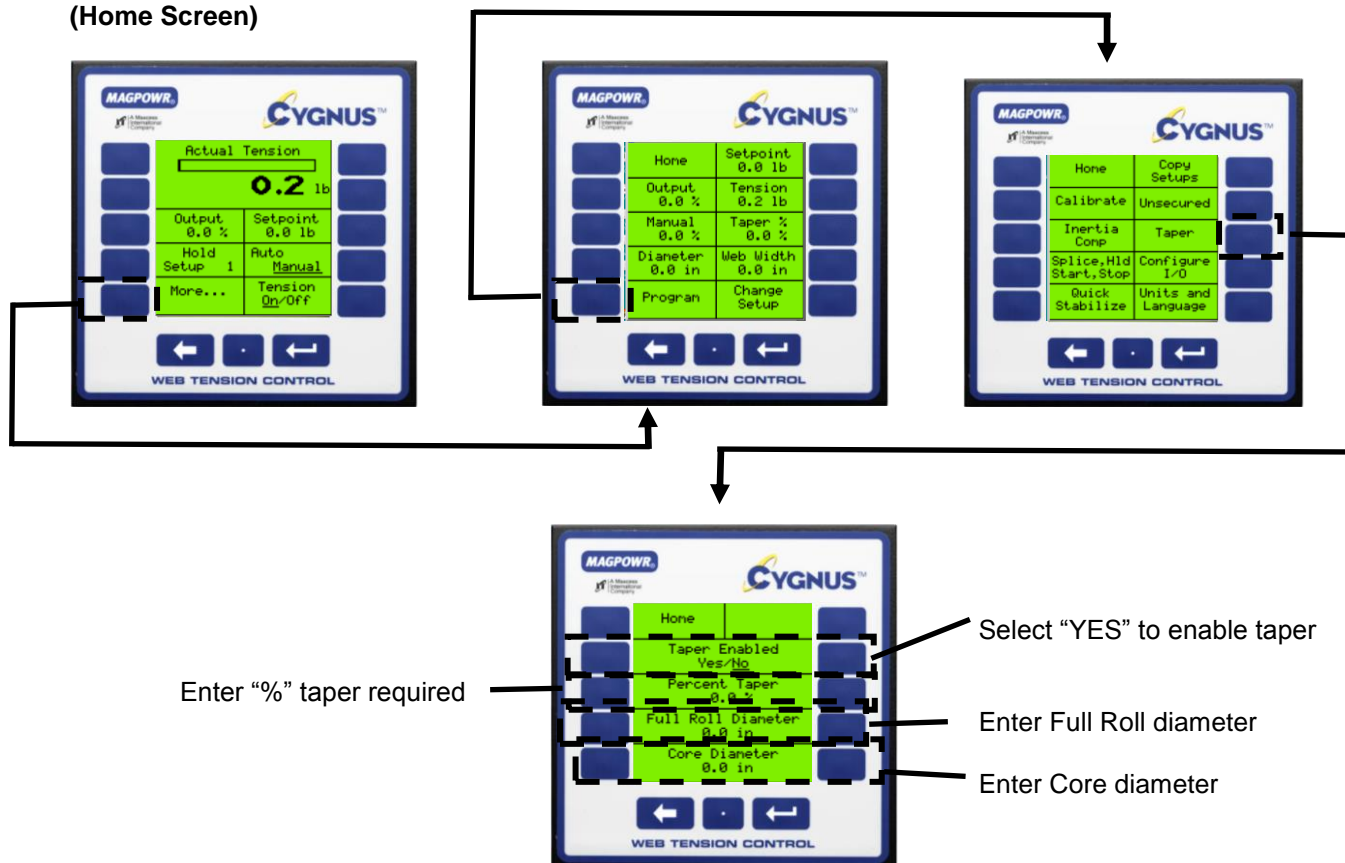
(Home Screen)

MAGPOWR A Maxcess International Company
CYGNUS™

Actual Tension
0.2 lb
Output 0.0 %
Setpoint 0.0 lb
Hold Setup 1
Auto Manual
More...
Tension On/Off

WEB TENSION CONTROL

MAGPOWR A Maxcess International Company
CYGNUS™

Home
Setpoint 0.0 lb
Output 0.0 %
Tension 0.2 lb
Manual 0.0 %
Taper % 0.0 %
Dianeter 0.0 in
Web Width 0.0 in
Progran
Change Setup

WEB TENSION CONTROL

MAGPOWR A Maxcess International Company
CYGNUS™

Home
Copy Setups
Calibrate
Unsecured
Inertia Conp
Taper
Splice,Hld Start,Stop
Configure I/O
Quick Stabilize
Units and Language

WEB TENSION CONTROL

MAGPOWR A Maxcess International Company
CYGNUS™

Hone
Taper Enabled Yes/No
Percent Taper 0.0 %
Full Roll Dianeter 0.0 in
Core Dianeter 0.0 in

WEB TENSION CONTROL

Select "YES" to enable taper
Enter "%" taper required
Enter Full Roll diameter
Enter Core diameter